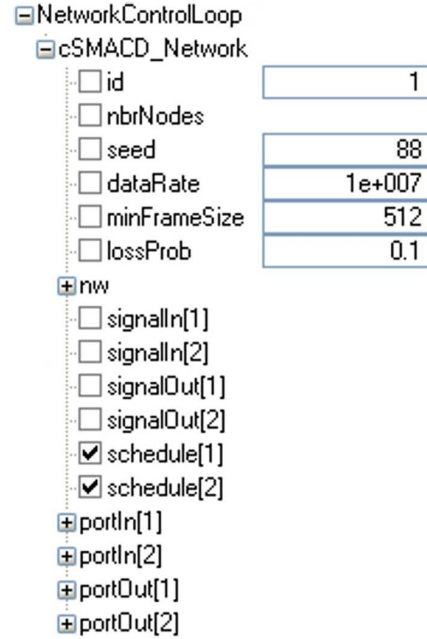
NetworkControlLoop
cSMACD_Network
id 1
nbrNodes
seed 88
dataRate 1e+007
minFrameSize 512
lossProb 0.1
nw
signalIn[1]
signalIn[2]
signalOut[1]
signalOut[2]
schedule[1]
schedule[2]
portIn[1]
portIn[2]
portOut[1]
portOut[2]